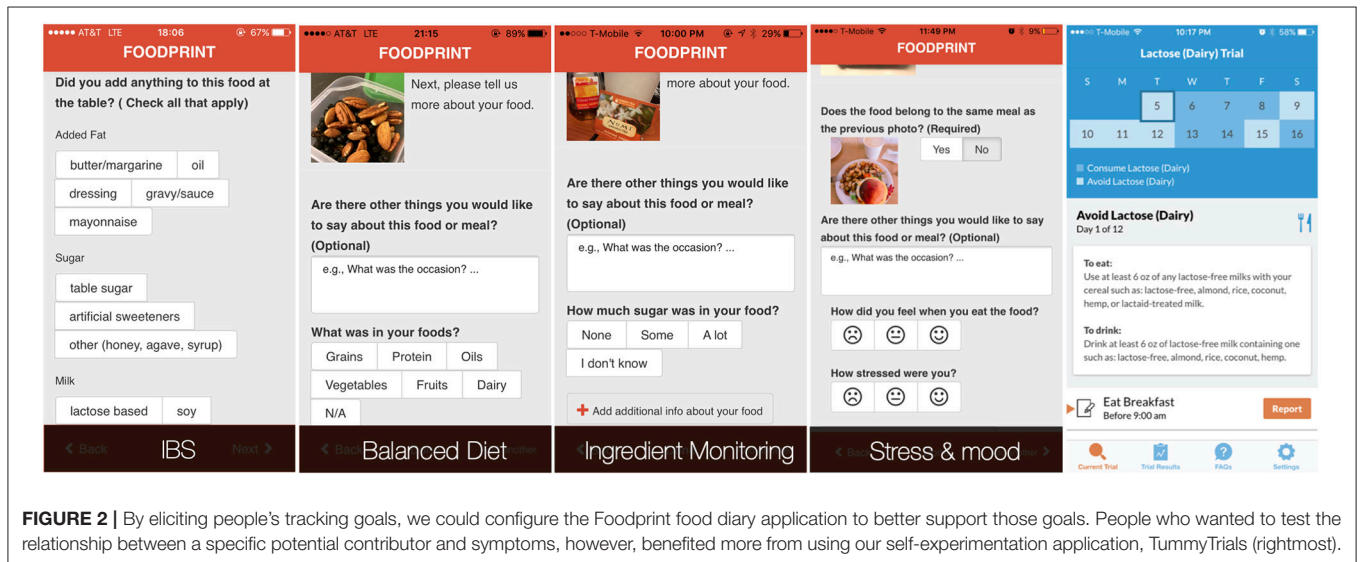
●●●●● AT&T LTE 18:06 67%
FOODPRINT
Did you add anything to this food at the table? ( Check all that apply)
Added Fat
butter/margarine oil
dressing gravy/sauce
mayonnaise
Sugar
table sugar
artificial sweeteners
other (honey, agave, syrup)
Milk
lactose based soy
Back IBS Next

●●●●○ AT&T LTE 21:15 89%
FOODPRINT
Next, please tell us more about your food.
Are there other things you would like to say about this food or meal? (Optional)
e.g., What was the occasion? ...
What was in your foods?
Grains Protein Oils
Vegetables Fruits Dairy
N/A
Back Balanced Diet Other

●●○○○ T-Mobile 10:00 PM 29%
FOODPRINT
more about your food.
Are there other things you would like to say about this food or meal? (Optional)
e.g., What was the occasion? ...
How much sugar was in your food?
None Some A lot
I don't know
Add additional info about your food
Ingredient Monitoring

●●●●○ T-Mobile 11:49 PM 9%
FOODPRINT
Does the food belong to the same meal as the previous photo? (Required)
Yes No
Are there other things you would like to say about this food or meal? (Optional)
e.g., What was the occasion? ...
How did you feel when you eat the food?
How stressed were you?
Back Stress & mood Other

●●●○○ T-Mobile 10:17 PM 58%
Lactose (Dairy) Trial
S M T W T F S
5 6 7 8 9
10 11 12 13 14 15 16
Consume Lactose (Dairy)
Avoid Lactose (Dairy)
Avoid Lactose (Dairy)
Day 1 of 12
To eat:
Use at least 6 oz of any lactose-free milks with your cereal such as: lactose-free, almond, rice, coconut, hemp, or lactaid-treated milk.
To drink:
Drink at least 6 oz of lactose-free milk containing one such as: lactose-free, almond, rice, coconut, hemp.
Eat Breakfast
Before 9:00 am
Report
Current Trial Trial Results FAQs Settings

FIGURE 2 | By eliciting people's tracking goals, we could configure the Foodprint food diary application to better support those goals. People who wanted to test the relationship between a specific potential contributor and symptoms, however, benefited more from using our self-experimentation application, TummyTrials (rightmost).